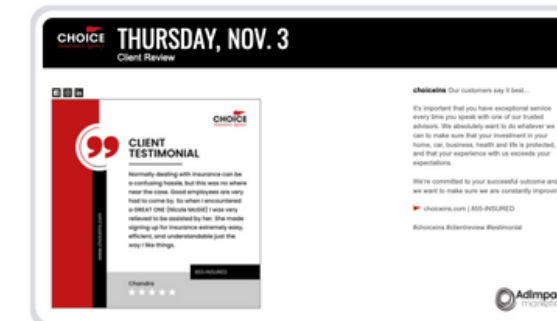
CHOICE
THURSDAY, NOV. 3
Client Review

CHOICE
99
CLIENT TESTIMONIAL
Normally dealing with insurance can be a confusing hassle, but this was no where near the case. Good employees are very hard to come by. So when I encountered a GREAT ONE [Nicole McGill] I was very relieved to be assisted by her. She made signing up for insurance extremely easy, efficient, and understandable just the way I like things.
www.choiceins.com
855-INSURED
Chandra
★★★★★

choiceins Our customers say it best...

It's important that you have exceptional service every time you speak with one of our trusted advisors. We absolutely want to do whatever we can to make sure that your investment in your home, car, business, health and life is protected, and that your experience with us exceeds your expectations.

We're committed to your successful outcome and we want to make sure we are constantly improvin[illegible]

choiceins.com | 855-INSURED

#choiceins #clientreview #testimonial

Adimpa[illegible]
market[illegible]